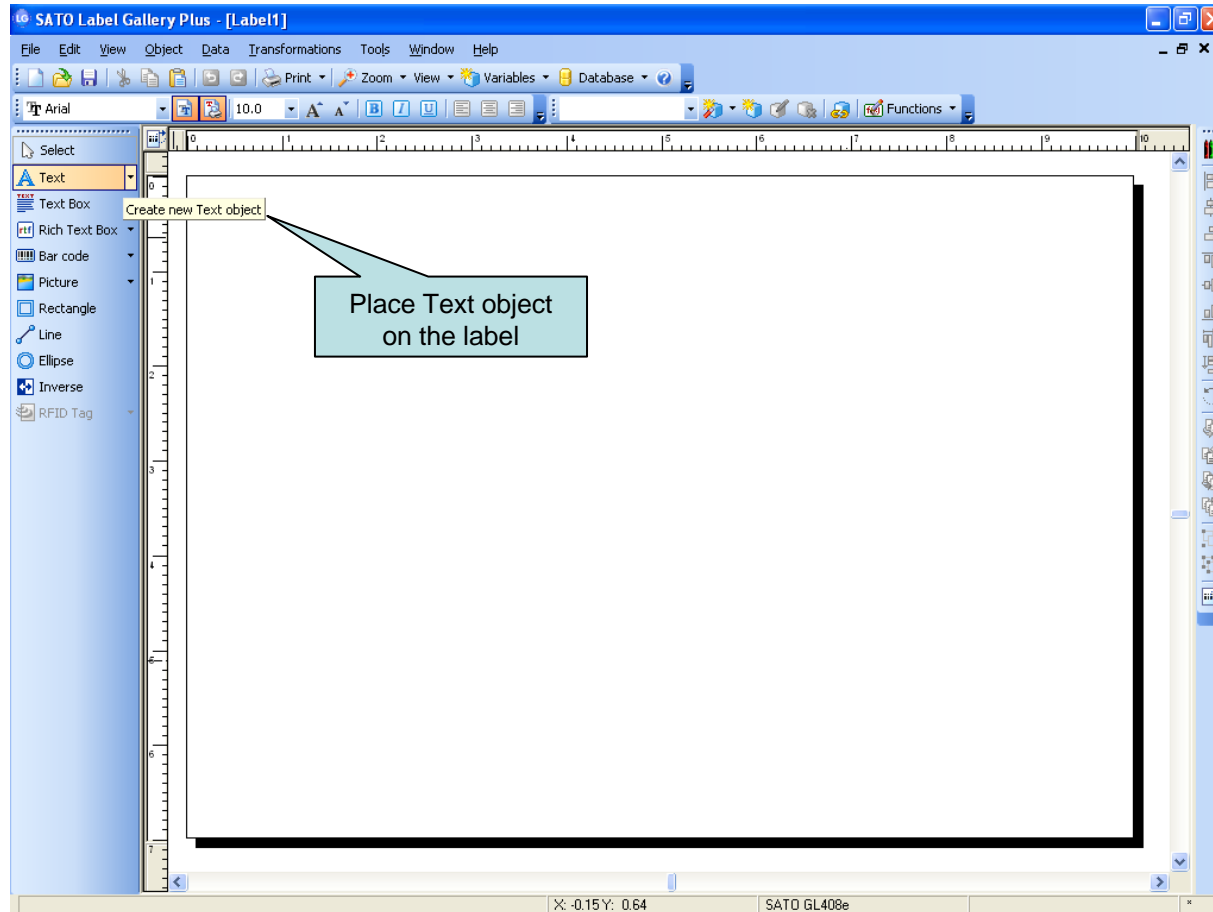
SATO Label Gallery Plus - [Label1]

File Edit View Object Data Transformations Tools Window Help

Print Zoom View Variables Database

Arial 10.0 Functions

Select
Text
Text Box
Rich Text Box
Bar code
Picture
Rectangle
Line
Ellipse
Inverse
RFID Tag

Create new Text object

0 1 2 3 4 5 6 7 8 9 10

0 1 2 3 4 5 6 7

Place Text object on the label

X: -0.15 Y: 0.64 SATO GL408e